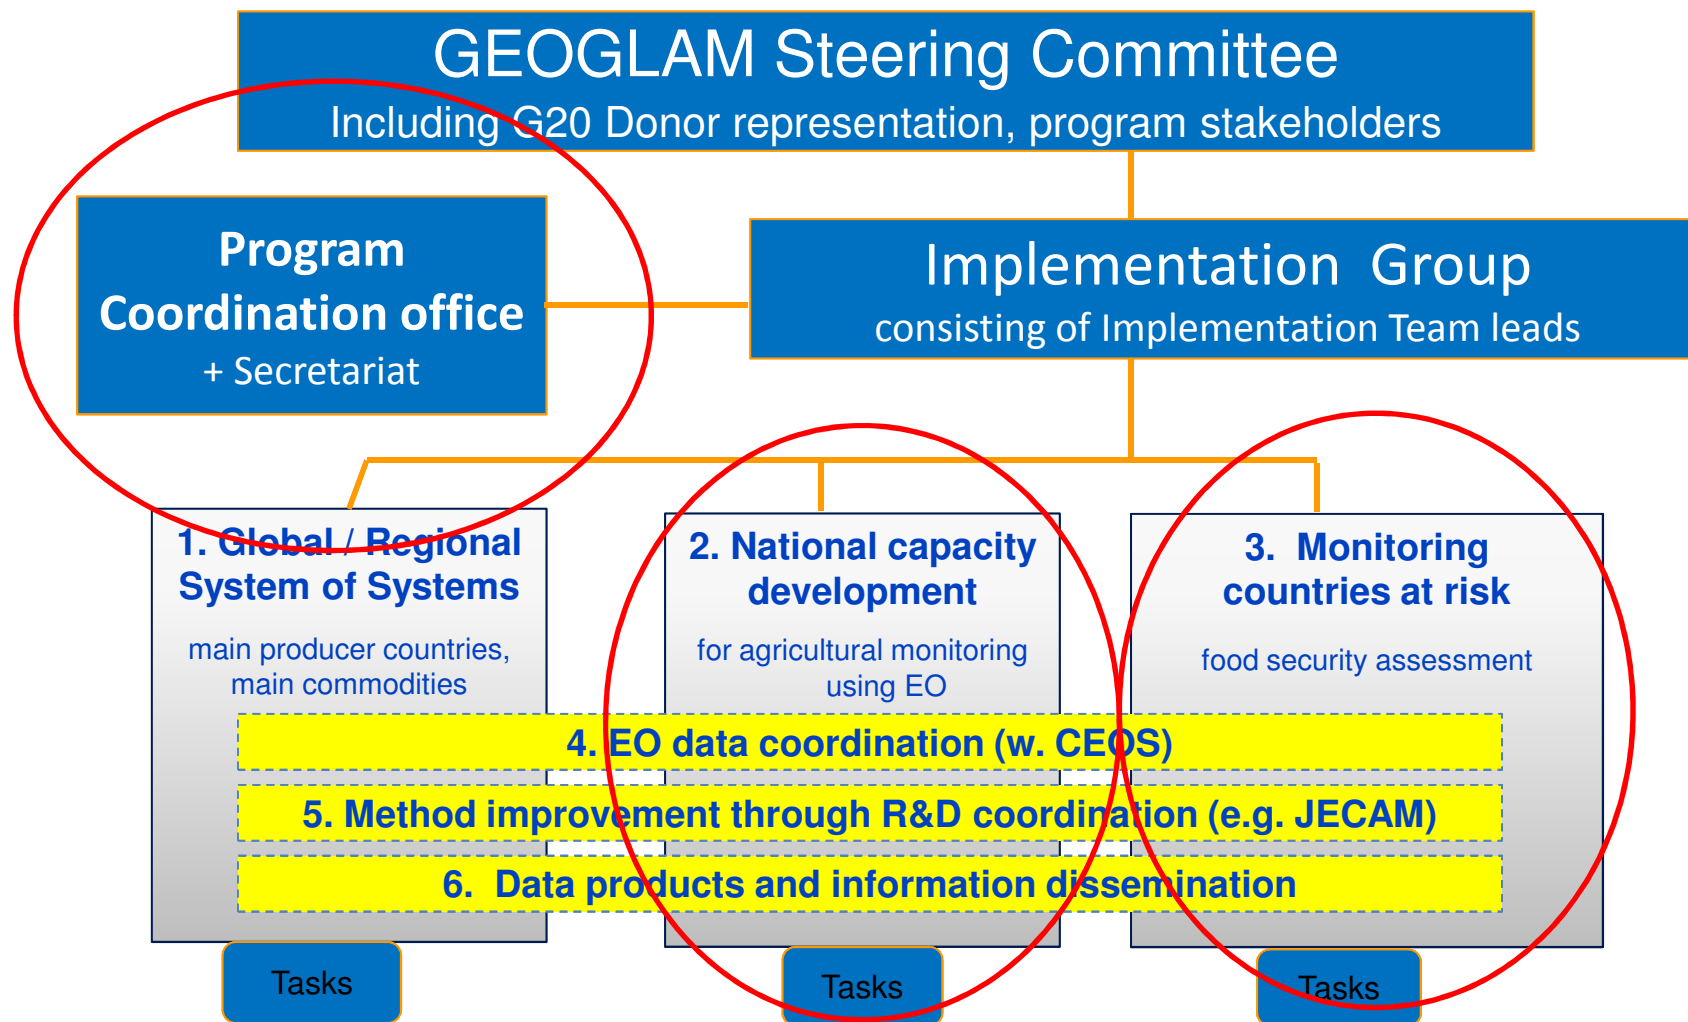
GEOGLAM Steering Committee
Including G20 Donor representation, program stakeholders

Program Coordination office
+ Secretariat

Implementation Group
consisting of Implementation Team leads

1. Global / Regional System of Systems
main producer countries, main commodities

2. National capacity development
for agricultural monitoring using EO

3. Monitoring countries at risk
food security assessment

4. EO data coordination (w. CEOS)

5. Method improvement through R&D coordination (e.g. JECAM)

6. Data products and information dissemination

Tasks

Tasks

Tasks